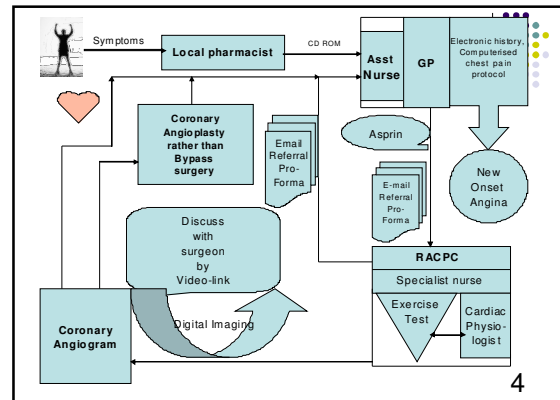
Symptoms

Local pharmacist

CD ROM

Asst Nurse

GP

Electronic history, Computerised chest pain protocol

Coronary Angioplasty rather than Bypass surgery

Email Referral Pro-Forma

Asprin

E-mail Referral Pro-Forma

New Onset Angina

Discuss with surgeon by Video-link

RACPC

Specialist nurse

Exercise Test

Cardiac Physio-logist

Digital Imaging

Coronary Angiogram

4